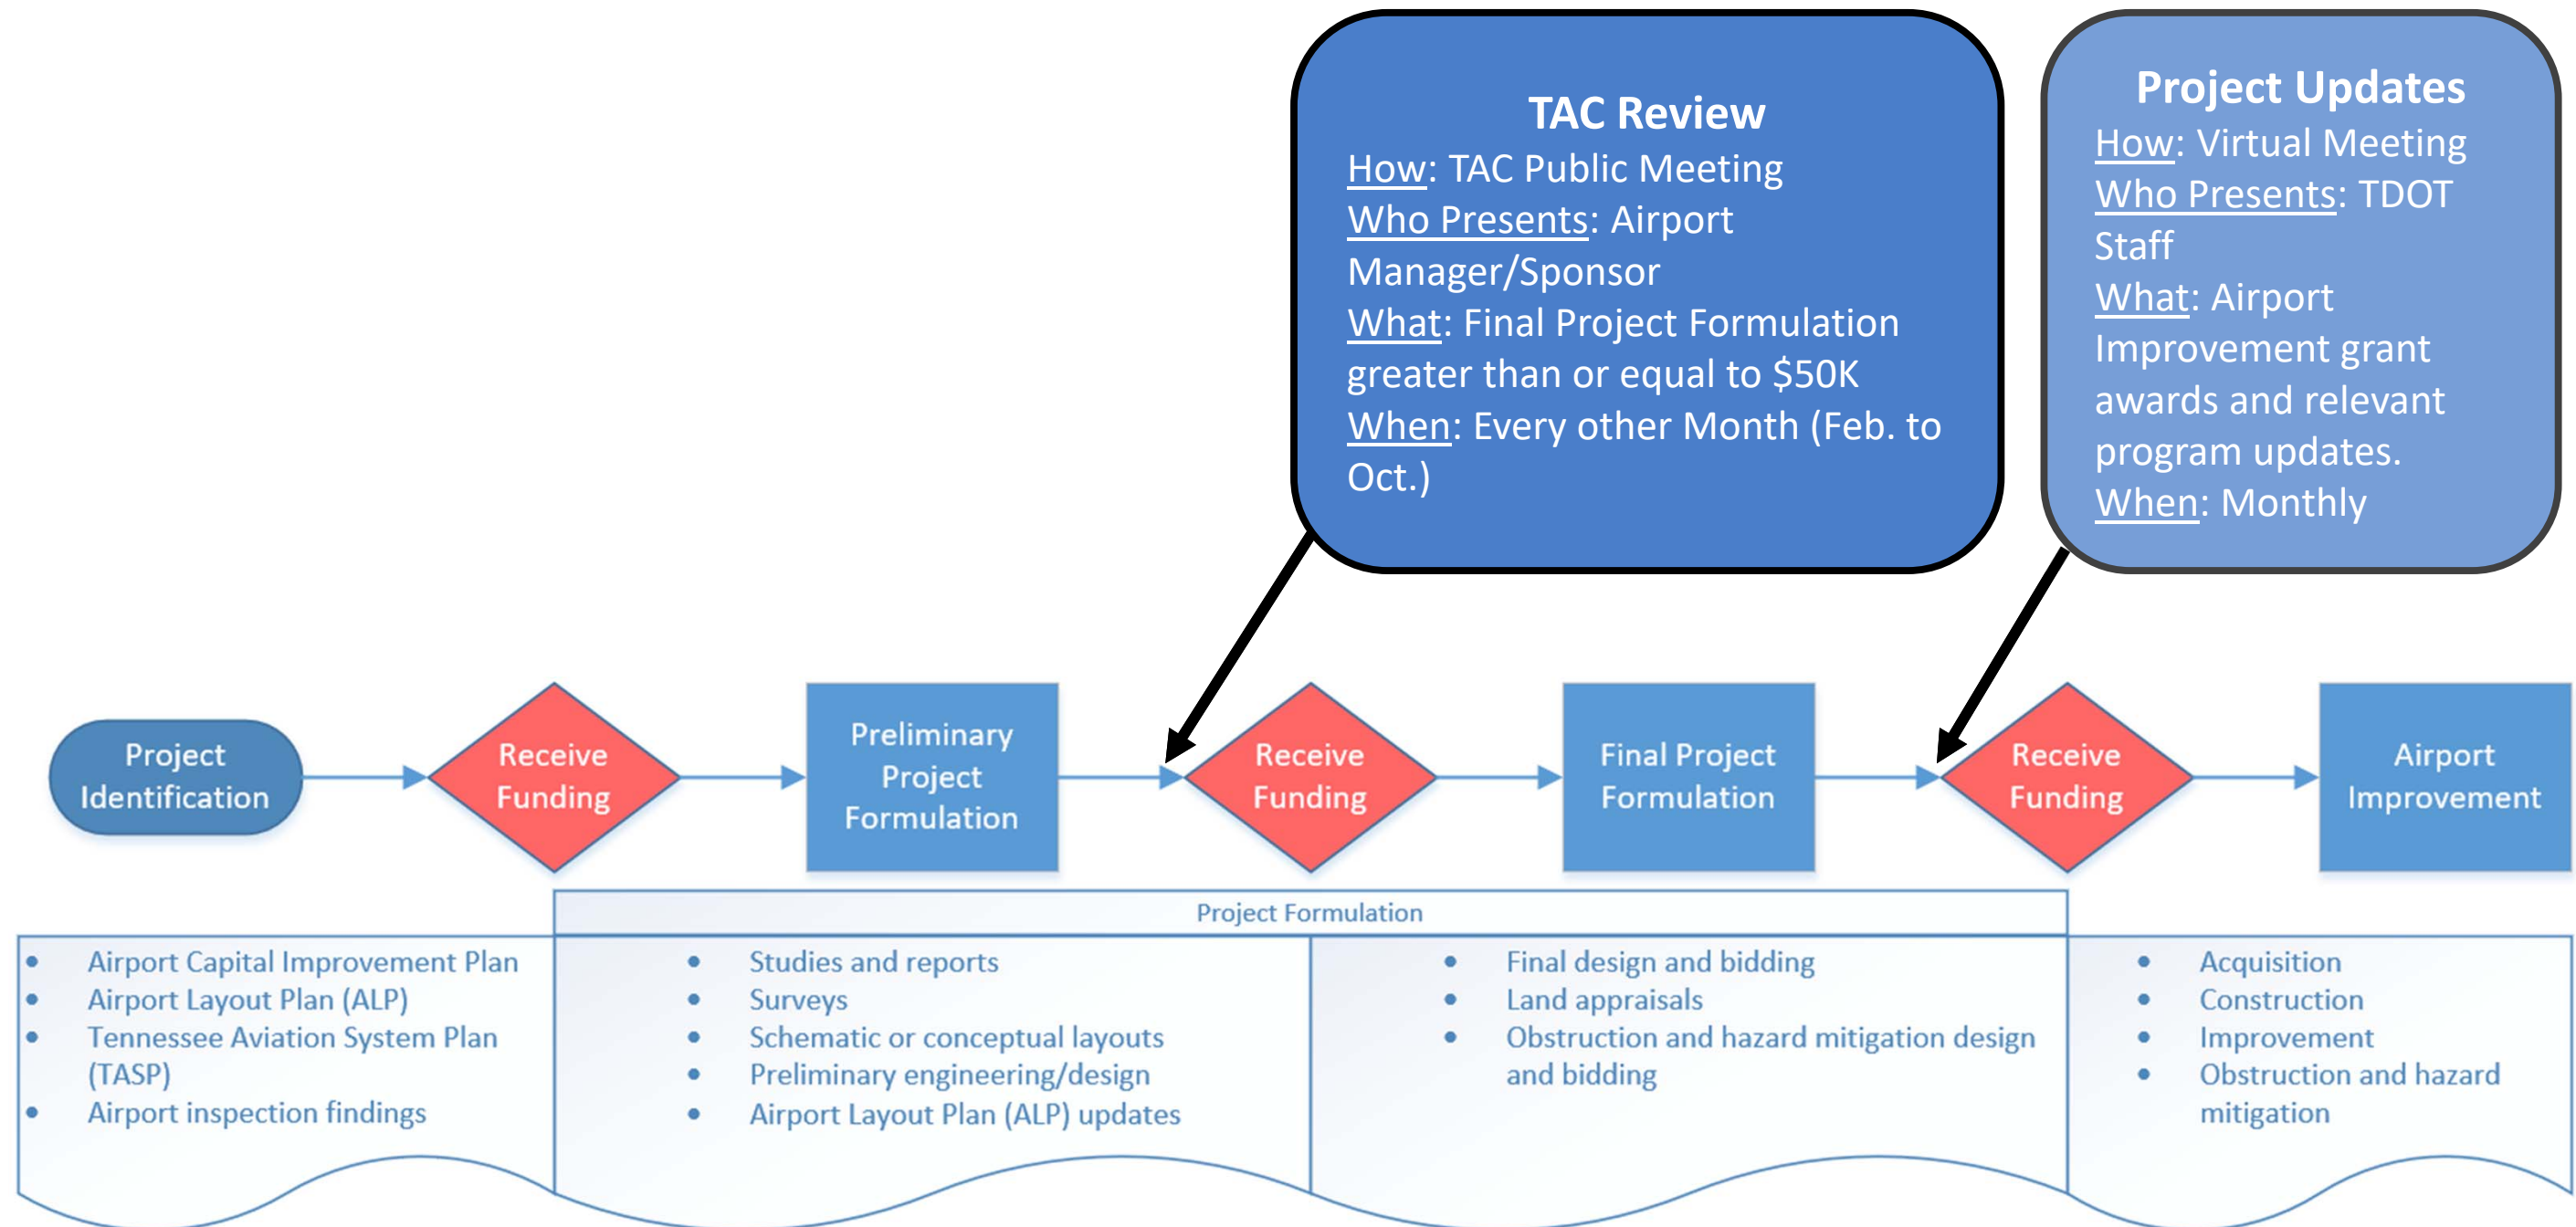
TAC Review
How: TAC Public Meeting
Who Presents: Airport Manager/Sponsor
What: Final Project Formulation greater than or equal to $50K
When: Every other Month (Feb. to Oct.)

Project Updates
How: Virtual Meeting
Who Presents: TDOT Staff
What: Airport Improvement grant awards and relevant program updates.
When: Monthly

Project Identification

Receive Funding

Preliminary Project Formulation

Receive Funding

Final Project Formulation

Receive Funding

Airport Improvement

Project Formulation

- Airport Capital Improvement Plan
- Airport Layout Plan (ALP)
- Tennessee Aviation System Plan (TASP)
- Airport inspection findings

- Studies and reports
- Surveys
- Schematic or conceptual layouts
- Preliminary engineering/design
- Airport Layout Plan (ALP) updates

- Final design and bidding
- Land appraisals
- Obstruction and hazard mitigation design and bidding

- Acquisition
- Construction
- Improvement
- Obstruction and hazard mitigation